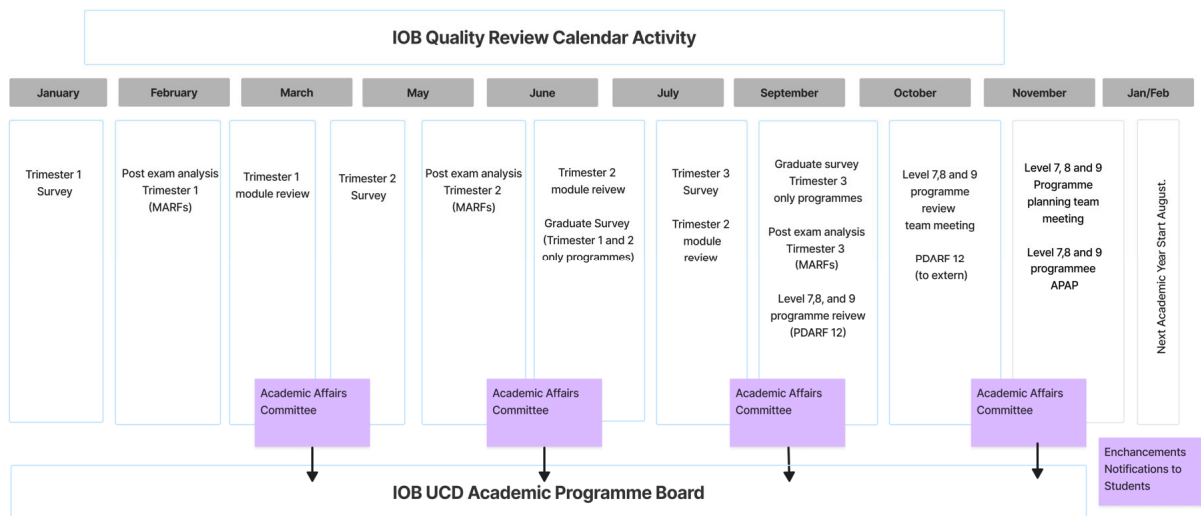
IOB Quality Review Calendar Activity

January

Trimester 1 Survey

February

Post exam analysis Trimester 1 (MARFs)

March

Trimester 1 module review

May

Trimester 2 Survey

Academic Affairs Committee

June

Post exam analysis Trimester 2 (MARFs)

Trimester 2 module reivew

Graduate Survey (Trimester 1 and 2 only programmes)

Academic Affairs Committee

July

Trimester 3 Survey

Trimester 2 module review

September

Graduate survey Trimester 3 only programmes

Post exam analysis Trimester 3 (MARFs)

Level 7,8, and 9 programme reivew (PDARF 12)

Academic Affairs Committee

October

Level 7,8 and 9 programme review team meeting

PDARF 12 (to extern)

November

Level 7, 8 and 9 Programme planning team meeting

Level 7,8 and 9 programmee APAP

Academic Affairs Committee

Jan/Feb

Next Academic Year Start August.

Enchancements Notifications to Students

IOB UCD Academic Programme Board